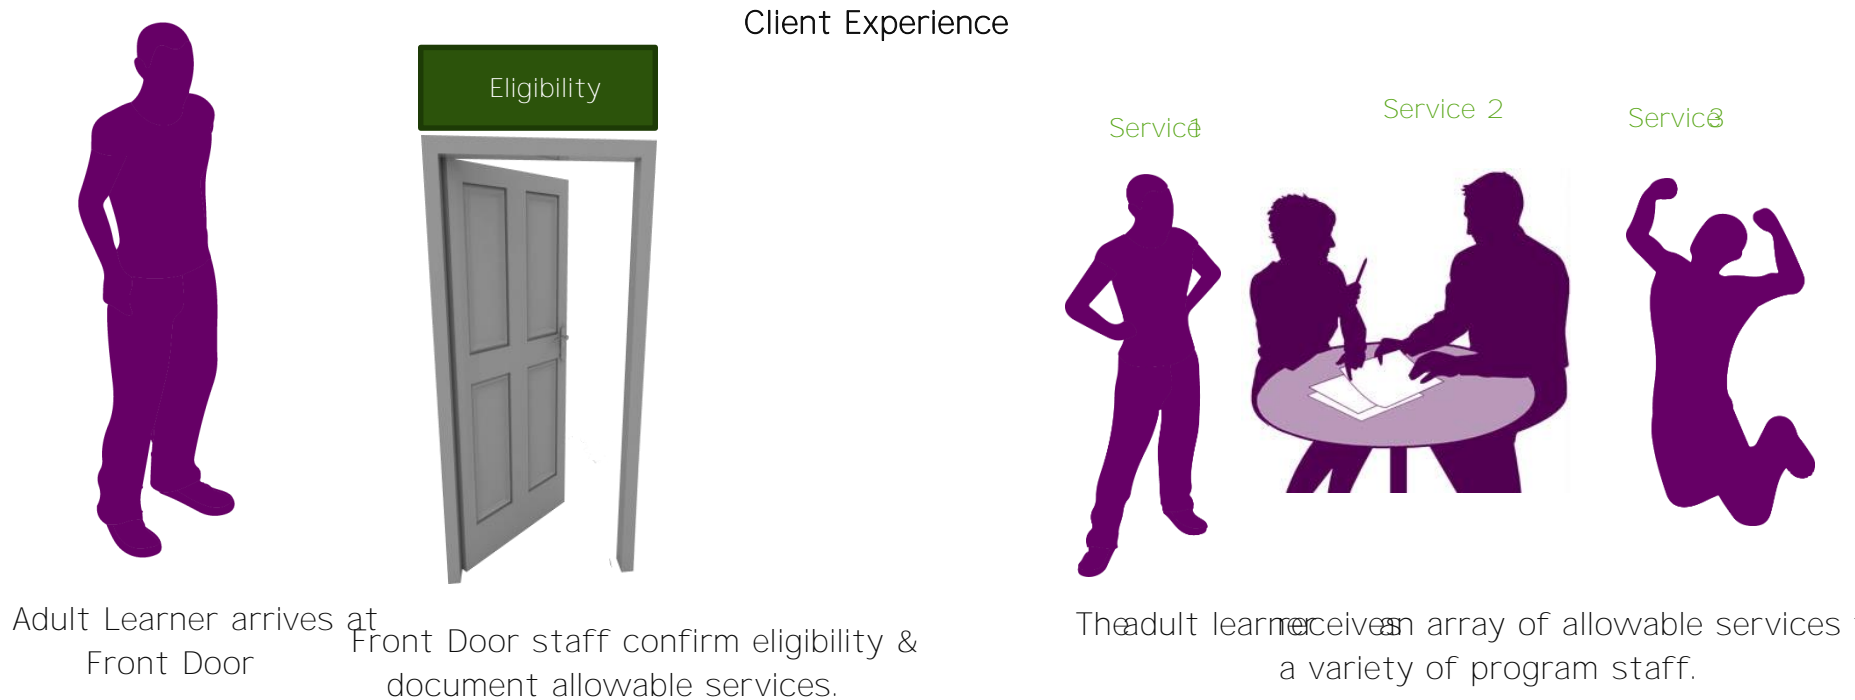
Client Experience

Eligibility

Service 1

Service 2

Service 3

Adult Learner arrives at Front Door

Front Door staff confirm eligibility & document allowable services.

The adult learner receives an array of allowable services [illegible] a variety of program staff.